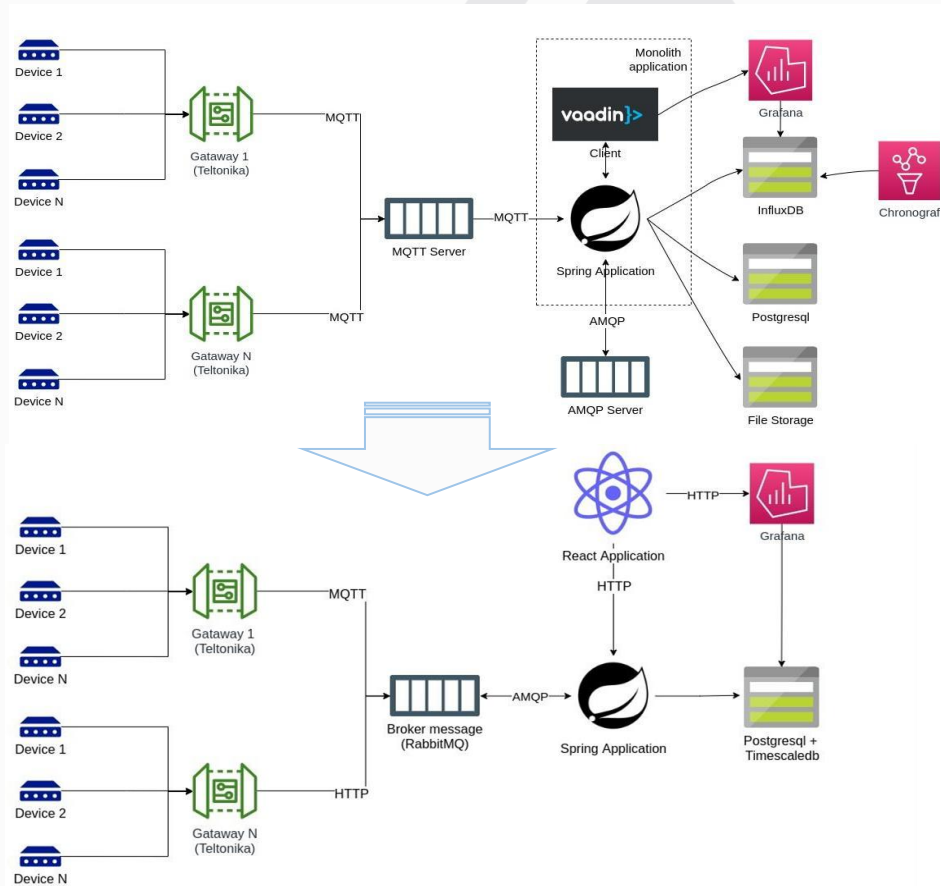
Device 1

Device 2

Device N

Gataway 1
(Teltonika)

MQTT

Device 1

Device 2

Device N

Gataway N
(Teltonika)

MQTT

MQTT Server

MQTT

Monolith application

vaadin}>

Client

Spring Application

AMQP

AMQP Server

Grafana

InfluxDB

Chronograf

Postgresql

File Storage

React Application

HTTP

Grafana

HTTP

Device 1

Device 2

Device N

Gataway 1
(Teltonika)

MQTT

Device 1

Device 2

Device N

Gataway N
(Teltonika)

HTTP

Broker message
(RabbitMQ)

AMQP

Spring Application

Postgresql +
Timescaledb